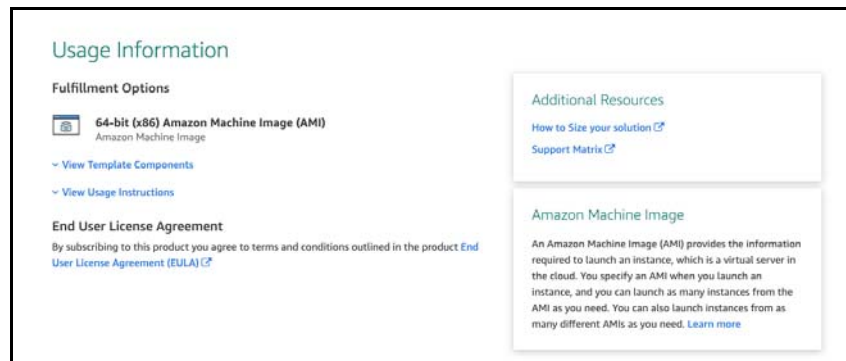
Usage Information

Fulfillment Options

64-bit (x86) Amazon Machine Image (AMI)
Amazon Machine Image

View Template Components

View Usage Instructions

End User License Agreement

By subscribing to this product you agree to terms and conditions outlined in the product End User License Agreement (EULA)

Additional Resources

How to Size your solution

Support Matrix

Amazon Machine Image

An Amazon Machine Image (AMI) provides the information required to launch an instance, which is a virtual server in the cloud. You specify an AMI when you launch an instance, and you can launch as many instances from the AMI as you need. You can also launch instances from as many different AMIs as you need. Learn more